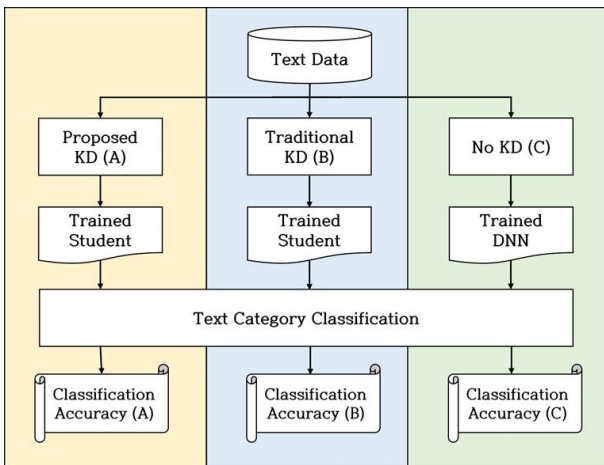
Text Data

Proposed KD (A)

Traditional KD (B)

No KD (C)

Trained Student

Trained Student

Trained DNN

Text Category Classification

Classification Accuracy (A)

Classification Accuracy (B)

Classification Accuracy (C)